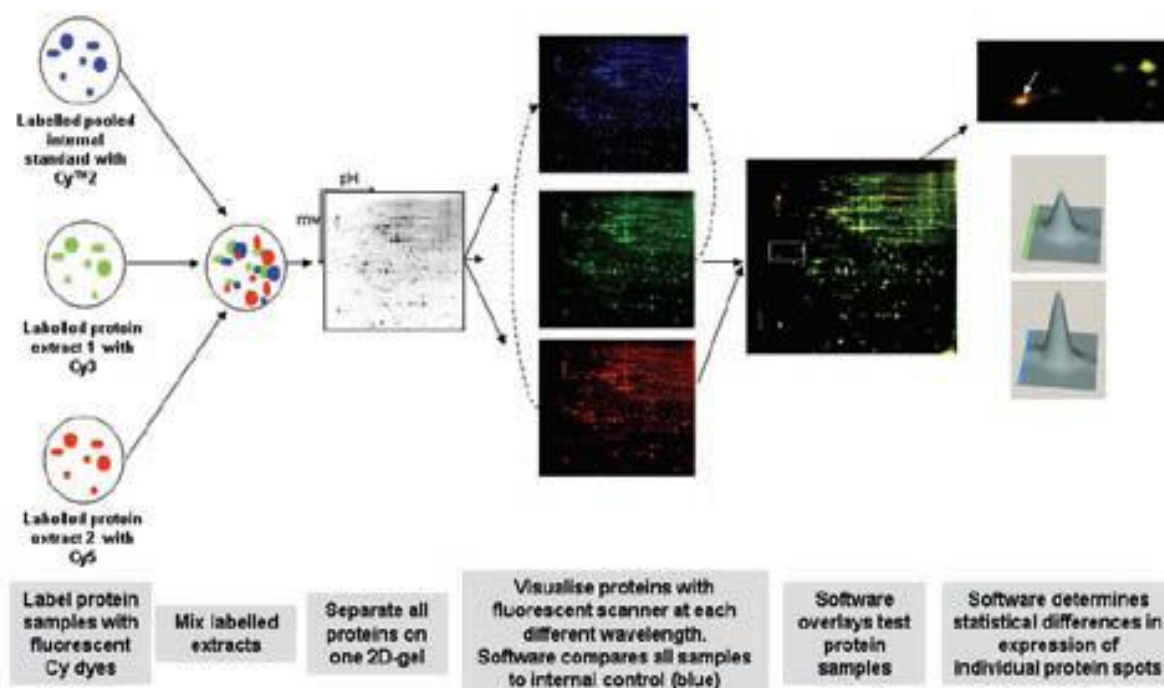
Labelled pooled internal standard with Cy™2

Labelled protein extract 1 with Cy3

Labelled protein extract 2 with Cy5

pH

mw

Label protein samples with fluorescent Cy dyes

Mix labelled extracts

Separate all proteins on one 2D-gel

Visualise proteins with fluorescent scanner at each different wavelength. Software compares all samples to internal control (blue)

Software overlays test protein samples

Software determines statistical differences in expression of individual protein spots